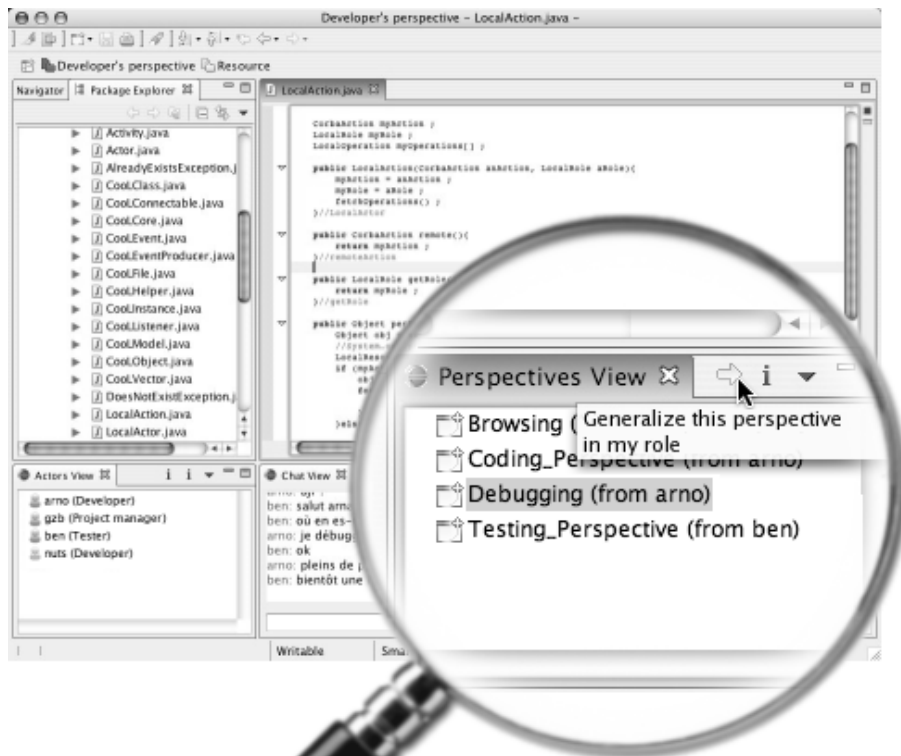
Developer's perspective - LocalAction.java -

Developer's perspective Resource

Navigator Package Explorer

Activity.java
Actor.java
AlreadyExistsException.j
CooLClass.java
CooLConnectable.java
CooLCore.java
CooLEvent.java
CooLEventProducer.java
CooLFile.java
CooLHelper.java
CooLInstance.java
CooLListener.java
CooLModel.java
CooLObject.java
CooLVector.java
DoesNotExistException.j
LocalAction.java
LocalActor.java

LocalAction.java

CorbaAction myAction ;
LocalRole myRole ;
LocalOperation myOperations[] ;

public LocalAction(CorbaAction anAction, LocalRole aRole){
myAction = anAction ;
myRole = aRole ;
fetchOperations() ;
}//LocalActor

public CorbaAction remote(){
return myAction ;
}//remoteAction

public LocalRole getRole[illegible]
return myRole ;
}//getRole

public Object per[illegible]
Object obj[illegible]
//System.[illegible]
LocalRes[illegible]
if (myA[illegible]
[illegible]
}els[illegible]

Actors View

arno (Developer)
gzb (Project manager)
ben (Tester)
nuts (Developer)

Chat View

arno: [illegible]
ben: salut arno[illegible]
ben: où en es-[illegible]
arno: je débugg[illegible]
ben: ok
arno: pleins de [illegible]
ben: bientôt une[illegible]

Writable Sma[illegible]

Perspectives View

Browsing ([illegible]
Generalize this perspective in my role
Coding_Perspective (from arno)
Debugging (from arno)
Testing_Perspective (from ben)